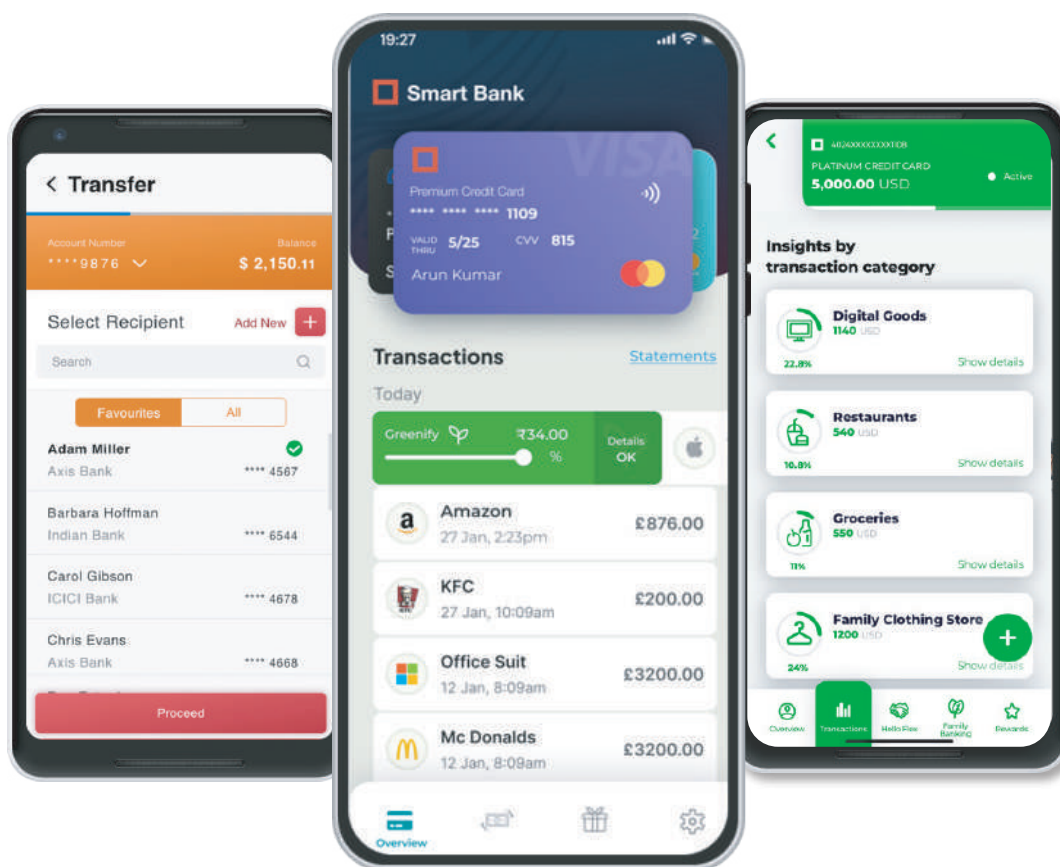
< Transfer

Account Number
****9876
Balance
$ 2,150.11

Select Recipient
Add New +

Search

Favourites
All

Adam Miller
Axis Bank
**** 4567

Barbara Hoffman
Indian Bank
**** 6544

Carol Gibson
ICICI Bank
**** 4678

Chris Evans
Axis Bank
**** 4668

Proceed

19:27

Smart Bank

VISA
Premium Credit Card
**** **** **** 1109
VALID THRU 5/25
CVV 815
Arun Kumar

Transactions
Statements

Today

Greenify
₹34.00
%
Details
OK

Amazon
27 Jan, 2:23pm
£876.00

KFC
27 Jan, 10:09am
£200.00

Office Suit
12 Jan, 8:09am
£3200.00

Mc Donalds
12 Jan, 8:09am
£3200.00

Overview

<
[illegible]
PLATINUM CREDIT CARD
5,000.00 USD
Active

Insights by transaction category

Digital Goods
1140 USD
22.8%
Show details

Restaurants
540 USD
10.8%
Show details

Groceries
550 USD
11%
Show details

Family Clothing Store
1200 USD
24%
Show details

Overview
Transactions
Hello Flex
Family Banking
Rewards